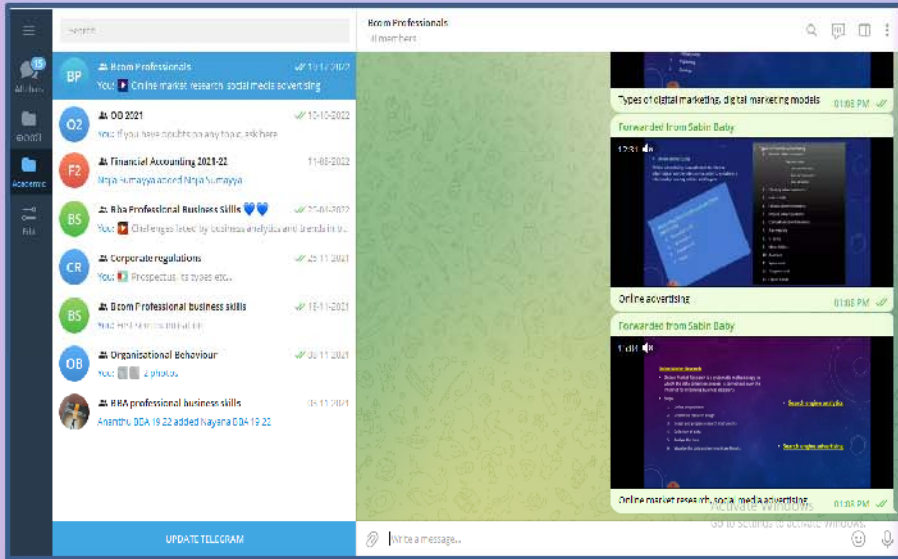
15
All chats
BCOM
Academic
Edit

Search

BP
Bcom Professionals
11-12-2022
You: Online market research social media advertising

O2
OB 2021
10-10-2022
You: If you have doubts on any topic, ask here

F2
Financial Accounting 2021-22
11-08-2022
Nitja Sumayya joined Nitja Sumayya

BS
Bba Professional Business Skills 💙💙
27-01-2022
You: Challenges faced by business analytics and trends in b...

CR
Corporate regulations
25-11-2021
You: Prospectus, its types etc...

BS
Bcom Professional business skills
15-11-2021
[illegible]

OB
Organisational Behaviour
06-11-2021
You: 2 photos

BBA professional business skills
05-11-2021
Ananthu BBA 19 22 added Nayana BBA 19 22

UPDATE TELEGRAM

Bcom Professionals
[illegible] members

Types of digital marketing, digital marketing models
01:03 PM

Forwarded from Sabin Baby
12:31
Online advertising
01:03 PM

Forwarded from Sabin Baby
1:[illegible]
Online market research, social media advertising
01:03 PM

Activate Windows
Go to Settings to activate Windows.

Write a message...